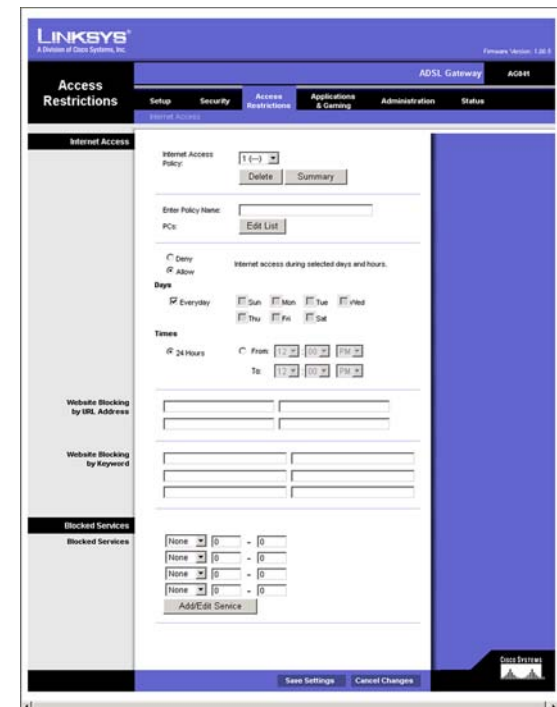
LINKSYS®
A Division of Cisco Systems, Inc.

Firmware Version: 1.00.5

Access Restrictions

ADSL Gateway AG041

Setup | Security | Access Restrictions | Applications & Gaming | Administration | Status

Internet Access

Internet Access

Internet Access Policy: 1 (--)

Delete | Summary

Enter Policy Name:

PCs: Edit List

Deny
Allow
Internet access during selected days and hours.

Days

Everyday
Sun Mon Tue Wed
Thu Fri Sat

Times

24 Hours
From: 12 : 00 PM
To: 12 : 00 PM

Website Blocking by URL Address

Website Blocking by Keyword

Blocked Services

Blocked Services

None 0 ~ 0
None 0 ~ 0
None 0 ~ 0
None 0 ~ 0

Add/Edit Service

Cisco Systems

Save Settings | Cancel Changes